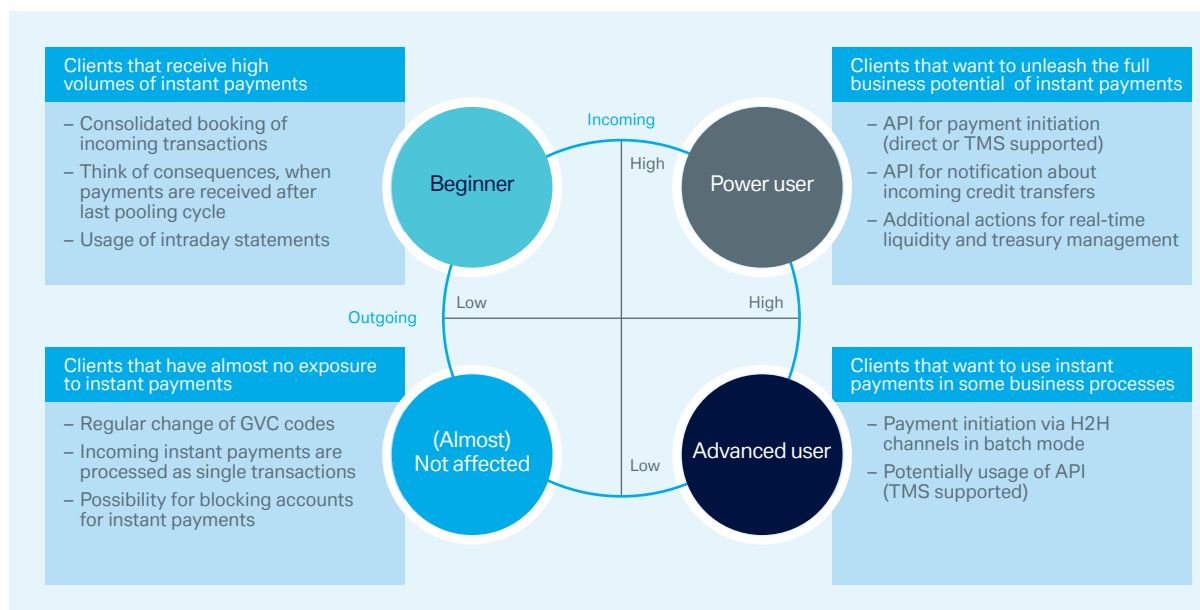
Clients that receive high volumes of instant payments

– Consolidated booking of incoming transactions
– Think of consequences, when payments are received after last pooling cycle
– Usage of intraday statements

Clients that want to unleash the full business potential of instant payments

– API for payment initiation (direct or TMS supported)
– API for notification about incoming credit transfers
– Additional actions for real-time liquidity and treasury management

Incoming

High

Beginner

Power user

Low

High

Outgoing

Clients that have almost no exposure to instant payments

– Regular change of GVC codes
– Incoming instant payments are processed as single transactions
– Possibility for blocking accounts for instant payments

(Almost) Not affected

Low

Advanced user

Clients that want to use instant payments in some business processes

– Payment initiation via H2H channels in batch mode
– Potentially usage of API (TMS supported)